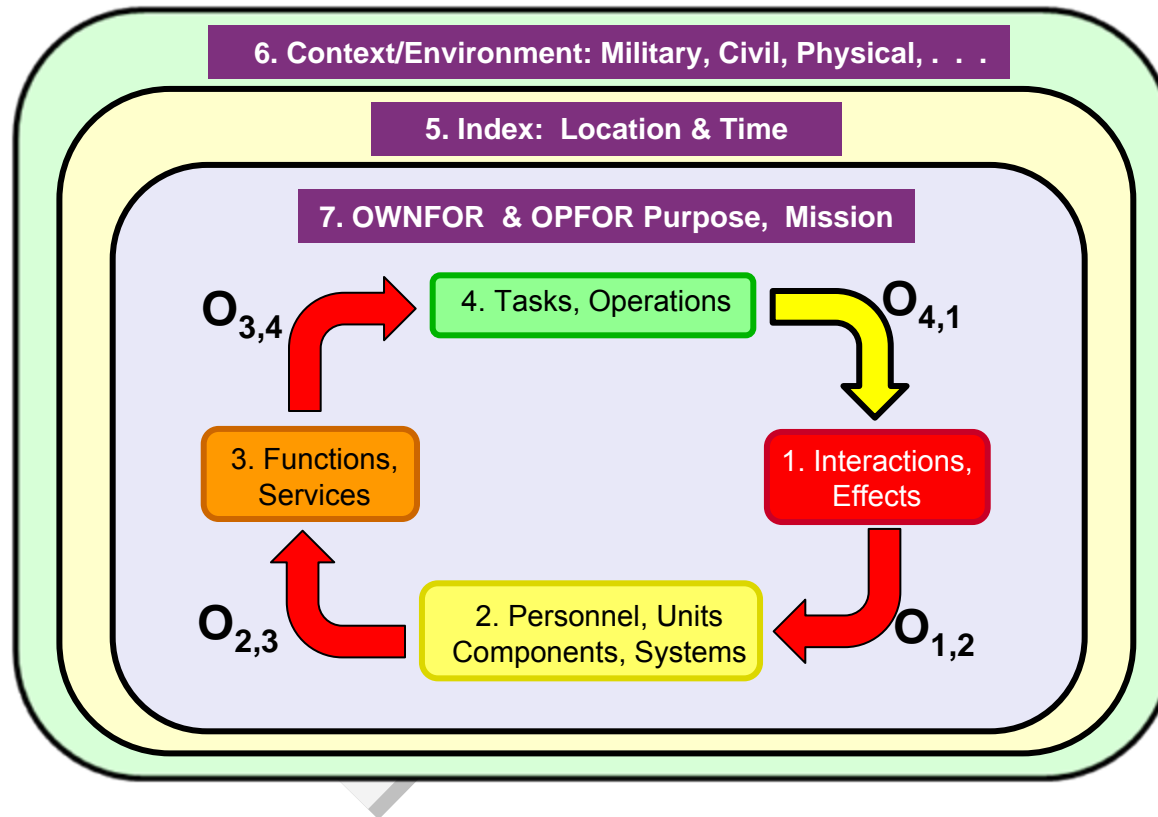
6. Context/Environment: Military, Civil, Physical, . . .

5. Index: Location & Time

7. OWNFOR & OPFOR Purpose, Mission

$O_{3,4}$

4. Tasks, Operations

$O_{4,1}$

3. Functions, Services

1. Interactions, Effects

$O_{2,3}$

2. Personnel, Units Components, Systems

$O_{1,2}$